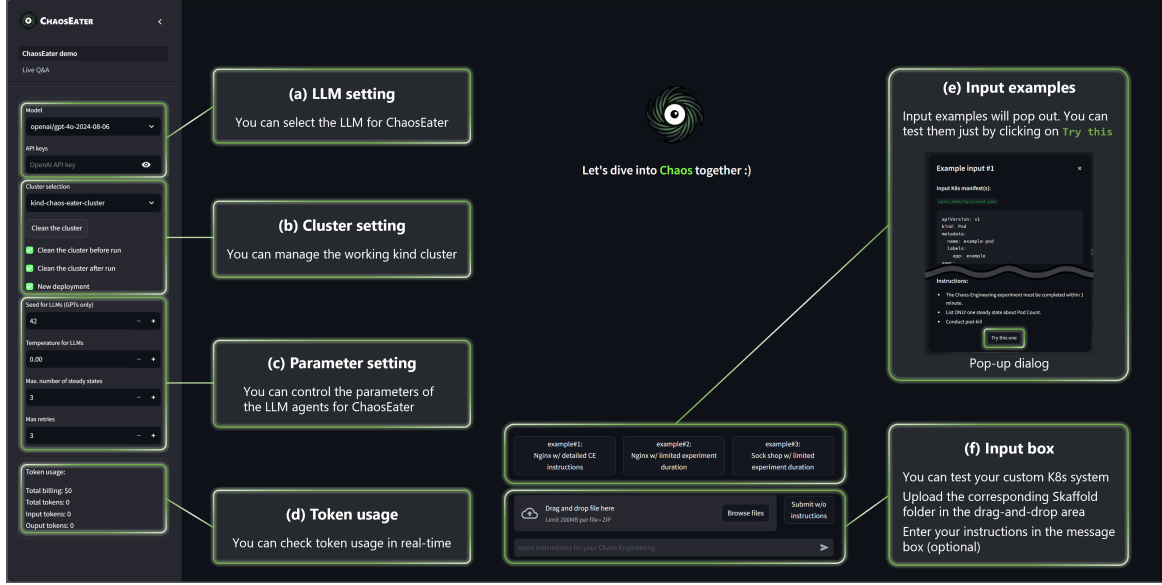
ChaosEater
<

ChaosEater demo
Live Q&A

Model
openai/gpt-4o-2024-08-06
API keys
OpenAI API key

Cluster selection
kind-chaos-eater-cluster
Clean the cluster
Clean the cluster before run
Clean the cluster after run
New deployment

Seed for LLMs (GPTs only)
42
Temperature for LLMs
0.00
Max. number of steady states
3
Max retries
3

Token usage:
Total billing: $0
Total tokens: 0
Input tokens: 0
Ouput tokens: 0

(a) LLM setting
You can select the LLM for ChaosEater

(b) Cluster setting
You can manage the working kind cluster

(c) Parameter setting
You can control the parameters of the LLM agents for ChaosEater

(d) Token usage
You can check token usage in real-time

Let's dive into Chaos together :)

(e) Input examples
Input examples will pop out. You can test them just by clicking on Try this

Example input #1
×
Input K8s manifest(s):
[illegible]
apiVersion: v1
kind: Pod
metadata:
name: example-pod
labels:
app: example
Instructions:
• The Chaos-Engineering experiment must be completed within 1 minute.
• List ONLY one steady state about Pod Count.
• Conduct pod-kill
Try this one
Pop-up dialog

example#1:
Nginx w/ detailed CE instructions

example#2:
Nginx w/ limited experiment duration

example#3:
Sock shop w/ limited experiment duration

Drag and drop file here
Limit 200MB per file • ZIP
Browse files
Submit w/o instructions
Input instructions for your Chaos Engineering

(f) Input box
You can test your custom K8s system
Upload the corresponding Skaffold folder in the drag-and-drop area
Enter your instructions in the message box (optional)